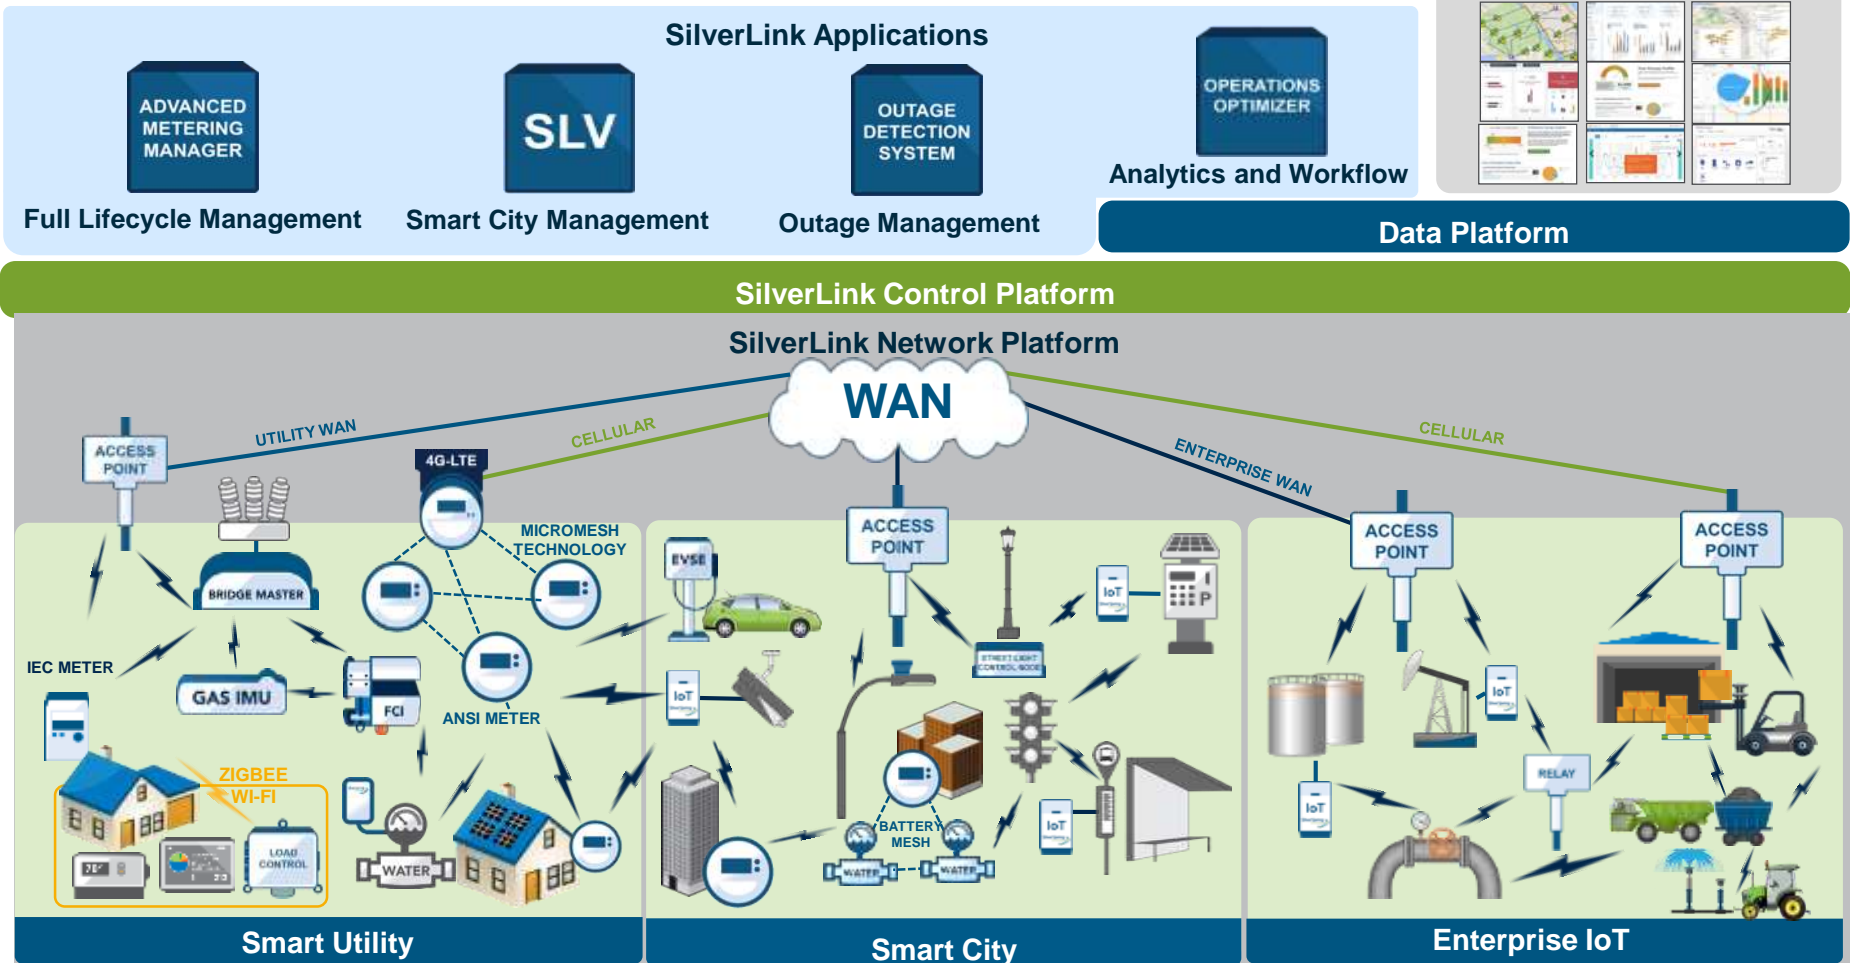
SilverLink Applications

ADVANCED METERING MANAGER

Full Lifecycle Management

SLV

Smart City Management

OUTAGE DETECTION SYSTEM

Outage Management

OPERATIONS OPTIMIZER

Analytics and Workflow

Data Platform

SilverLink Control Platform

SilverLink Network Platform

WAN

UTILITY WAN

CELLULAR

ENTERPRISE WAN

CELLULAR

ACCESS POINT

4G-LTE

MICROMESH TECHNOLOGY

BRIDGE MASTER

IEC METER

GAS IMU

FCI

ANSI METER

ZIGBEE

WI-FI

LOAD CONTROL

WATER

EVSE

ACCESS POINT

IoT

IoT

STREET LIGHT CONTROL NODE

IoT

BATTERY MESH

WATER

WATER

IoT

ACCESS POINT

ACCESS POINT

IoT

IoT

RELAY

Smart Utility

Smart City

Enterprise IoT